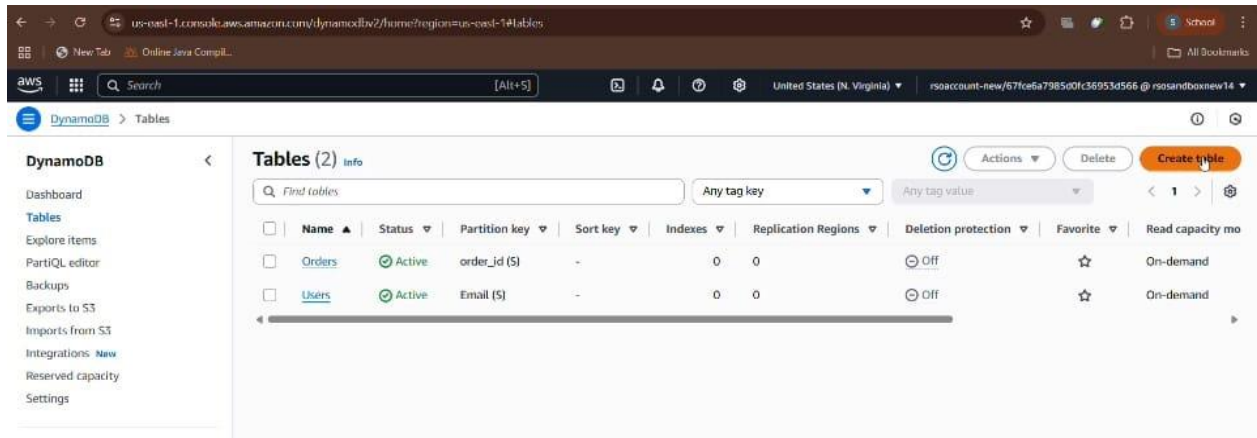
us-east-1.console.aws.amazon.com/dynamodbv2/home?region=us-east-1#tables

School

New Tab Online Java Compil...

All Bookmarks

aws Search [Alt+S] United States (N. Virginia) ▼ rsoaccount-new/67fce6a7985d0fc36953d566 @ rsosandboxnew14 ▼

DynamoDB > Tables

DynamoDB

Dashboard
Tables
Explore items
PartiQL editor
Backups
Exports to S3
Imports from S3
Integrations New
Reserved capacity
Settings

Tables (2) Info

Actions ▼ Delete Create table

Find tables

Any tag key ▼ Any tag value ▼ < 1 >

| | Name ▲ | Status ▽ | Partition key ▽ | Sort key ▽ | Indexes ▽ | Replication Regions ▽ | Deletion protection ▽ | Favorite ▽ | Read capacity mo |
|---|---|---|---|---|---|---|---|---|---|
| | Orders | Active | order_id (S) | - | 0 | 0 | Off | ☆ | On-demand |
| | Users | Active | Email (S) | - | 0 | 0 | Off | ☆ | On-demand |